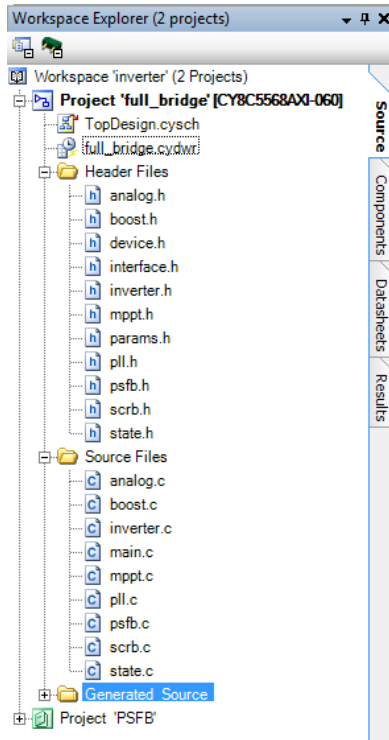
Workspace Explorer (2 projects)

Workspace 'inverter' (2 Projects)
Project 'full_bridge' [CY8C5568AXI-060]
TopDesign.cysch
full_bridge.cydwr
Header Files
analog.h
boost.h
device.h
interface.h
inverter.h
mppt.h
params.h
pll.h
psfb.h
scrb.h
state.h
Source Files
analog.c
boost.c
inverter.c
main.c
mppt.c
pll.c
psfb.c
scrb.c
state.c
Generated_Source
Project 'PSFB'

Source
Components
Datasheets
Results